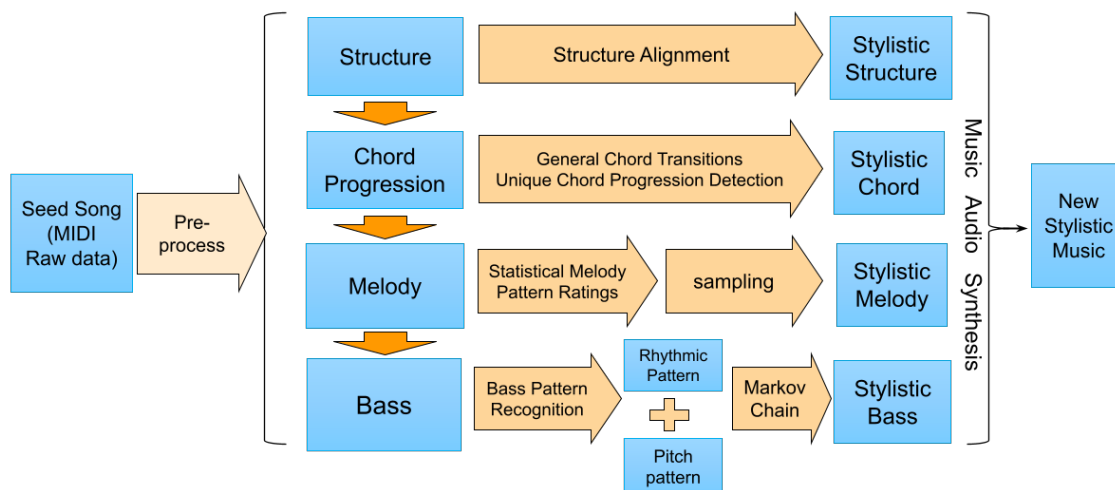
Seed Song (MIDI Raw data)

Pre-process

Structure

Structure Alignment

Stylistic Structure

Chord Progression

General Chord Transitions
Unique Chord Progression Detection

Stylistic Chord

Melody

Statistical Melody Pattern Ratings

sampling

Stylistic Melody

Bass

Bass Pattern Recognition

Rhythmic Pattern

Pitch pattern

Markov Chain

Stylistic Bass

Music Audio Synthesis

New Stylistic Music